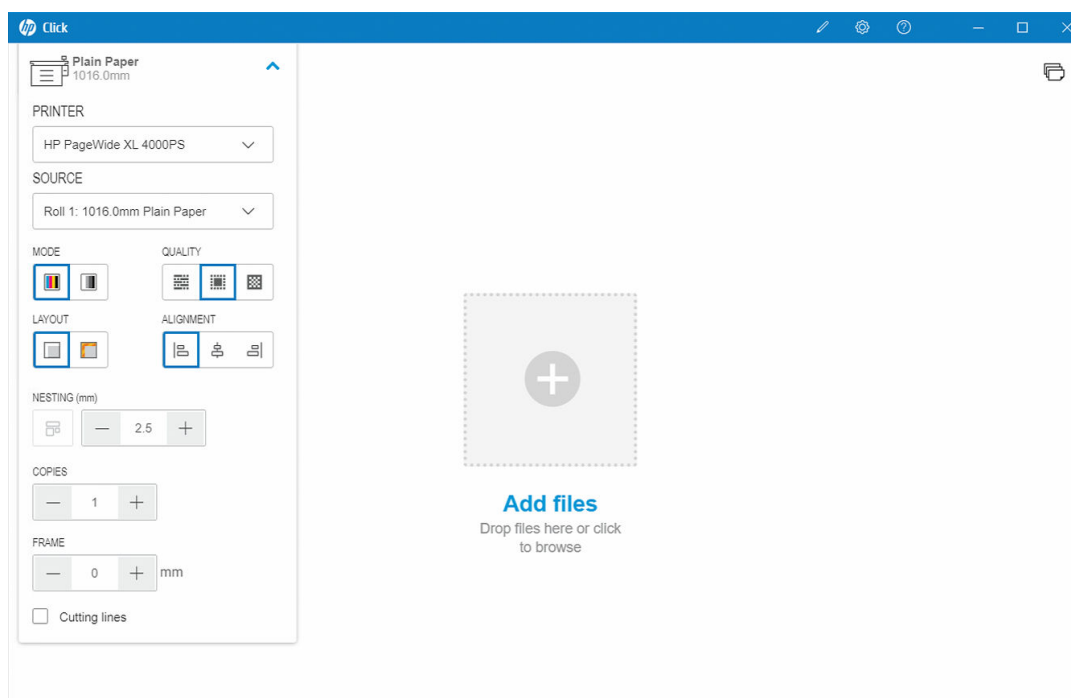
Click

Plain Paper
1016.0mm

PRINTER

HP PageWide XL 4000PS

SOURCE

Roll 1: 1016.0mm Plain Paper

MODE

QUALITY

LAYOUT

ALIGNMENT

NESTING (mm)

2.5

COPIES

1

FRAME

0 mm

Cutting lines

Add files
Drop files here or click to browse